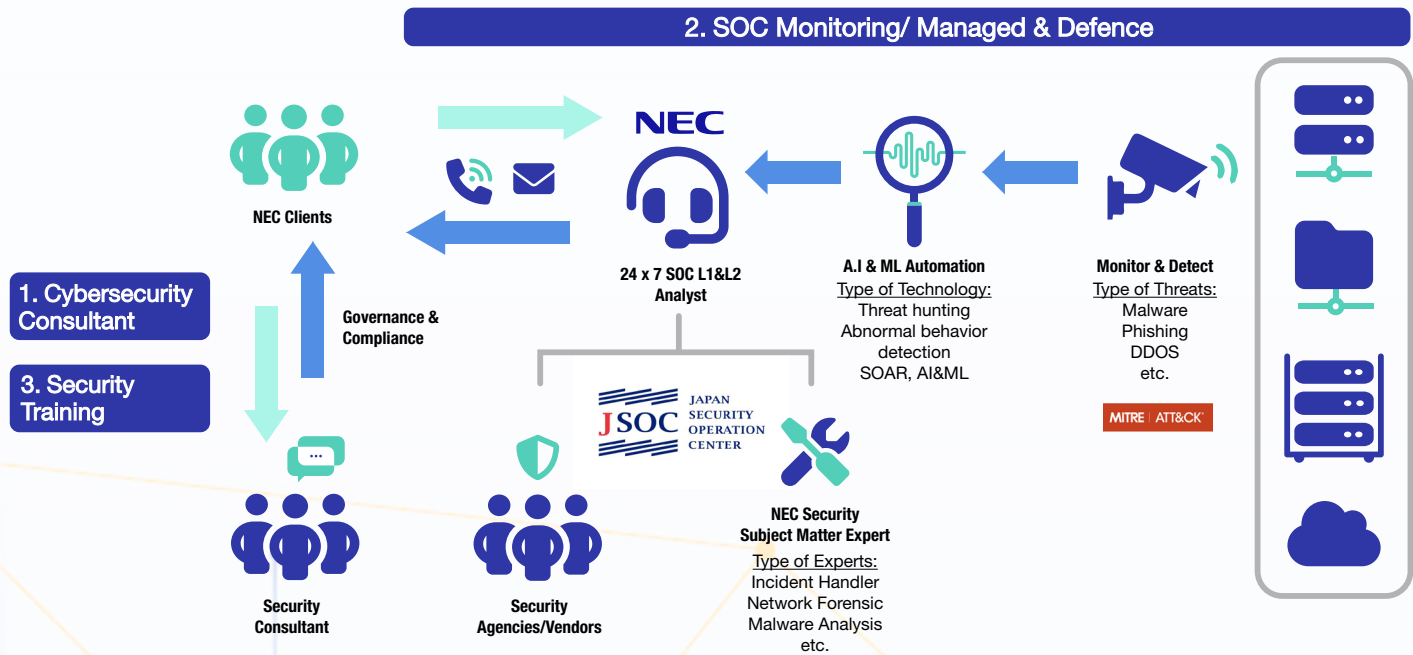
2. SOC Monitoring/ Managed & Defence

NEC Clients

1. Cybersecurity Consultant

3. Security Training

Governance & Compliance

NEC

24 x 7 SOC L1&L2 Analyst

A.I & ML Automation
Type of Technology:
Threat hunting
Abnormal behavior detection
SOAR, AI&ML

Monitor & Detect
Type of Threats:
Malware
Phishing
DDOS
etc.

MITRE | ATT&CK

JSOC JAPAN SECURITY OPERATION CENTER

NEC Security Subject Matter Expert
Type of Experts:
Incident Handler
Network Forensic
Malware Analysis
etc.

Security Consultant

Security Agencies/Vendors